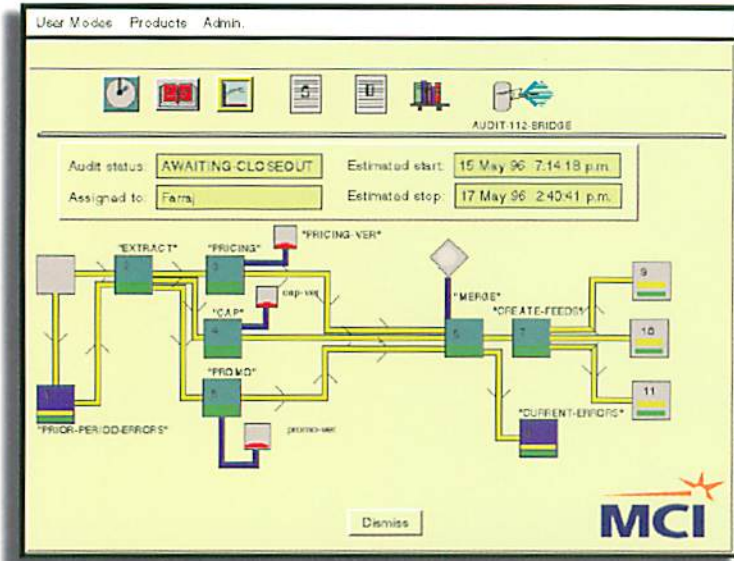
User Modes Products Admin.

AUDIT-112-BRIDGE

Audit status: AWAITING-CLOSEOUT
Estimated start: 15 May 96 7:14:18 p.m.
Assigned to: Farraj
Estimated stop: 17 May 96 2:40:41 p.m.

*EXTRACT*
2
*PRICING*
3
*PRICING-VER*
*CAP*
4
cap-ver
*PROMO*
5
promo-ver
*MERGE*
6
*CREATE-FEED01*
7
9
10
11
*PRIOR-PERIOD-ERRORS*
*CURRENT-ERRORS*

Dismiss

MCI